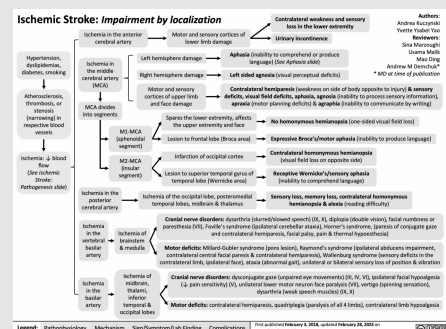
Ischemic Stroke: Impairment by localization

Authors: Andrea Kuczynski Yvette Ysabel Yao
Reviewers: Sina Marzoughi Usama Malik Mao Ding Andrew M Demchuk* * MD at time of publication

Hypertension, dyslipidemia, diabetes, smoking

Atherosclerosis, thrombosis, or stenosis (narrowing) in respective blood vessels

Ischemia: ↓ blood flow (See Ischemic Stroke: Pathogenesis slide)

Ischemia in the anterior cerebral artery → Motor and sensory cortices of lower limb damage → Contralateral weakness and sensory loss in the lower extremity; Urinary incontinence

Ischemia in the middle cerebral artery (MCA)

Left hemisphere damage → Aphasia (inability to comprehend or produce language) (See Aphasia slide)

Right hemisphere damage → Left sided agnosia (visual perceptual deficits)

Motor and sensory cortices of upper limb and face damage → Contralateral hemiparesis (weakness on side of body opposite to injury) & sensory deficits, visual field deficits, aphasia, agnosia (inability to process sensory information), apraxia (motor planning deficits) & agraphia (inability to communicate by writing)

MCA divides into segments

M1-MCA (sphenoidal segment) → Spares the lower extremity, affects the upper extremity and face → No homonymous hemianopia (one-sided visual field loss)
Lesion to frontal lobe (Broca area) → Expressive Broca's/motor aphasia (inability to produce language)

M2-MCA (insular segment) → Infarction of occipital cortex → Contralateral homonymous hemianopia (visual field loss on opposite side)
Lesion to superior temporal gyrus of temporal lobe (Wernicke area) → Receptive Wernicke's/sensory aphasia (inability to comprehend language)

Ischemia in the posterior cerebral artery → Ischemia of the occipital lobe, posteromedial temporal lobes, midbrain & thalamus → Sensory loss, memory loss, contralateral homonymous hemianopia & alexia (reading difficulty)

Ischemia in the vertebral-basilar artery

Ischemia of brainstem & medulla

Cranial nerve disorders: dysarthria (slurred/slowed speech) (IX, X), diplopia (double vision), facial numbness or paresthesia (VII), Foville's syndrome (ipsilateral cerebellar ataxia), Horner's syndrome, (paresis of conjugate gaze and contralateral hemiparesis, facial palsy, pain & thermal hypoesthesia)

Motor deficits: Millard-Gubler syndrome (pons lesion), Raymond's syndrome (ipsilateral abducens impairment, contralateral central facial paresis & contralateral hemiparesis), Wallenberg syndrome (sensory deficits in the contralateral limb, ipsilateral face), ataxia (abnormal gait), unilateral or bilateral sensory loss of position & vibration

Ischemia of midbrain, thalami, inferior temporal & occipital lobes

Cranial nerve disorders: dysconjugate gaze (unpaired eye movements) (III, IV, VI), ipsilateral facial hypoalgesia (↓ pain sensitivity) (V), unilateral lower motor neuron face paralysis (VII), vertigo (spinning sensation), dysarthria (weak speech muscles) (IX, X)

Motor deficits: contralateral hemiparesis, quadriplegia (paralysis of all 4 limbs), contralateral limb hypoalgesia

Legend: Pathophysiology Mechanism Sign/Symptom/Lab Finding Complications
First published February 3, 2018, updated February 24, 2023 on